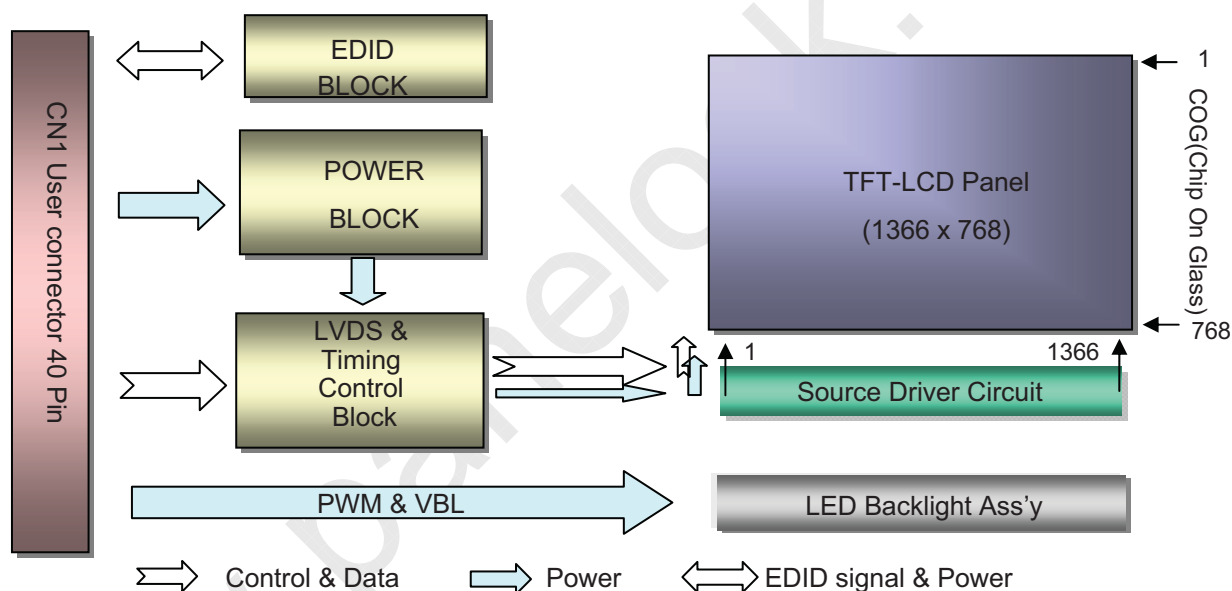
CN1 User connector 40 Pin

EDID BLOCK

POWER BLOCK

LVDS & Timing Control Block

TFT-LCD Panel (1366 x 768)

1

COG(Chip On Glass)

768

1

1366

Source Driver Circuit

PWM & VBL

LED Backlight Ass’y

Control & Data

Power

EDID signal & Power

panelook